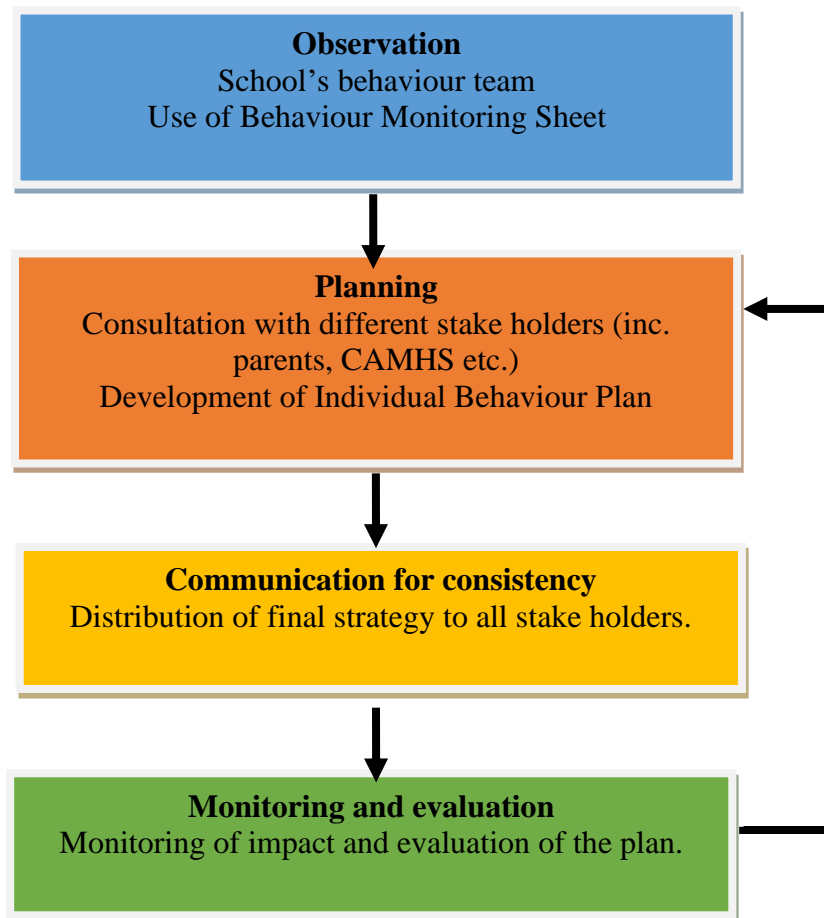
**Observation**
School’s behaviour team
Use of Behaviour Monitoring Sheet

**Planning**
Consultation with different stake holders (inc. parents, CAMHS etc.)
Development of Individual Behaviour Plan

**Communication for consistency**
Distribution of final strategy to all stake holders.

**Monitoring and evaluation**
Monitoring of impact and evaluation of the plan.